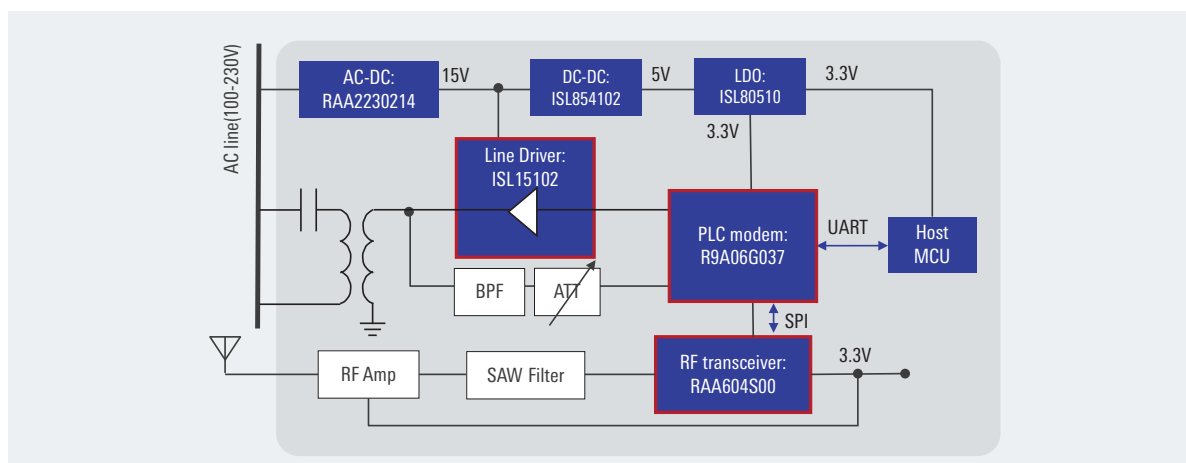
AC line(100-230V)

AC-DC:
RAA2230214

15V

DC-DC:
ISL854102

5V

LDO:
ISL80510

3.3V

3.3V

Line Driver:
ISL15102

PLC modem:
R9A06G037

UART

Host
MCU

BPF

ATT

SPI

RF Amp

SAW Filter

RF transceiver:
RAA604S00

3.3V